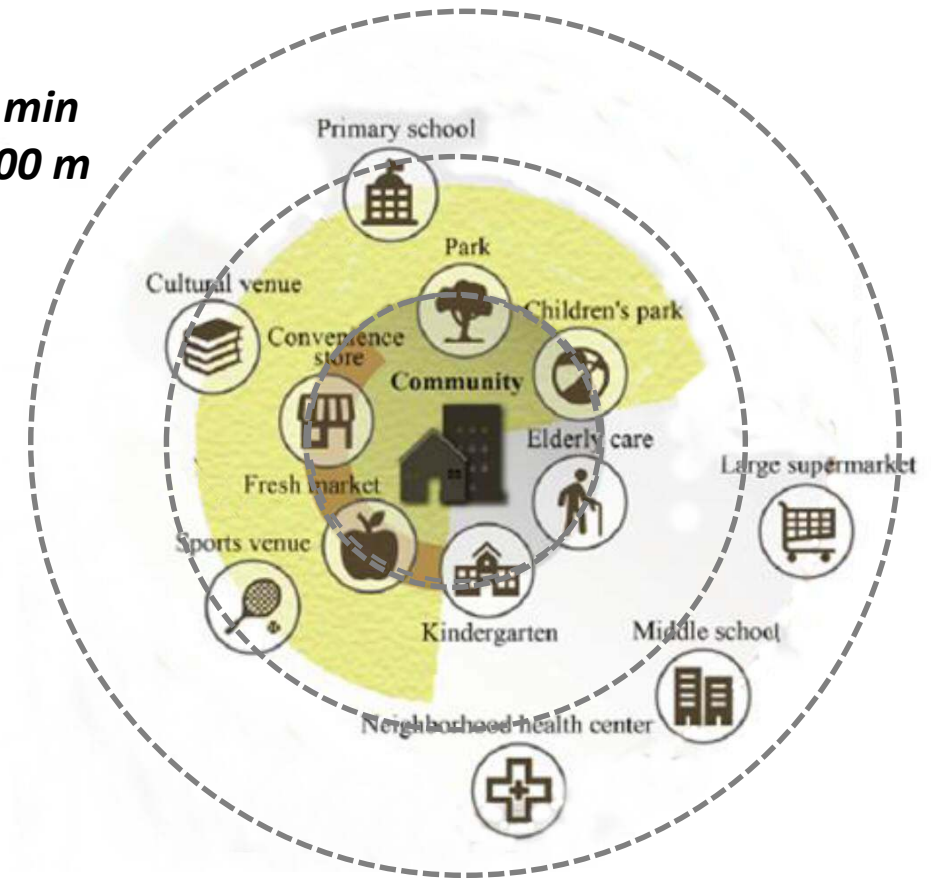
min
00 m

Primary school

Park

Cultural venue

Children's park

Convenience store

Community

Elderly care

Large supermarket

Fresh market

Sports venue

Kindergarten

Middle school

Neighborhood health center